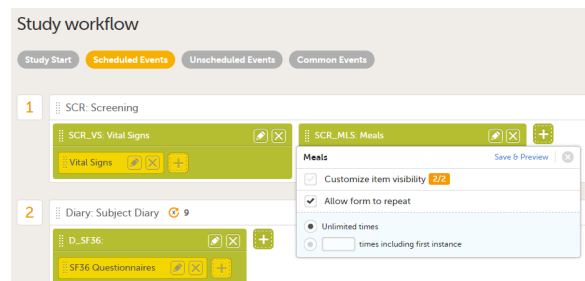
Study workflow

Study Start Scheduled Events Unscheduled Events Common Events

1 SCR: Screening

SCR_VS: Vital Signs

Vital Signs

SCR_MLS: Meals

Meals Save & Preview

Customize item visibility 2/2

Allow form to repeat

Unlimited times

times including first instance

2 Diary: Subject Diary 9

D_SF36:

SF36 Questionnaires